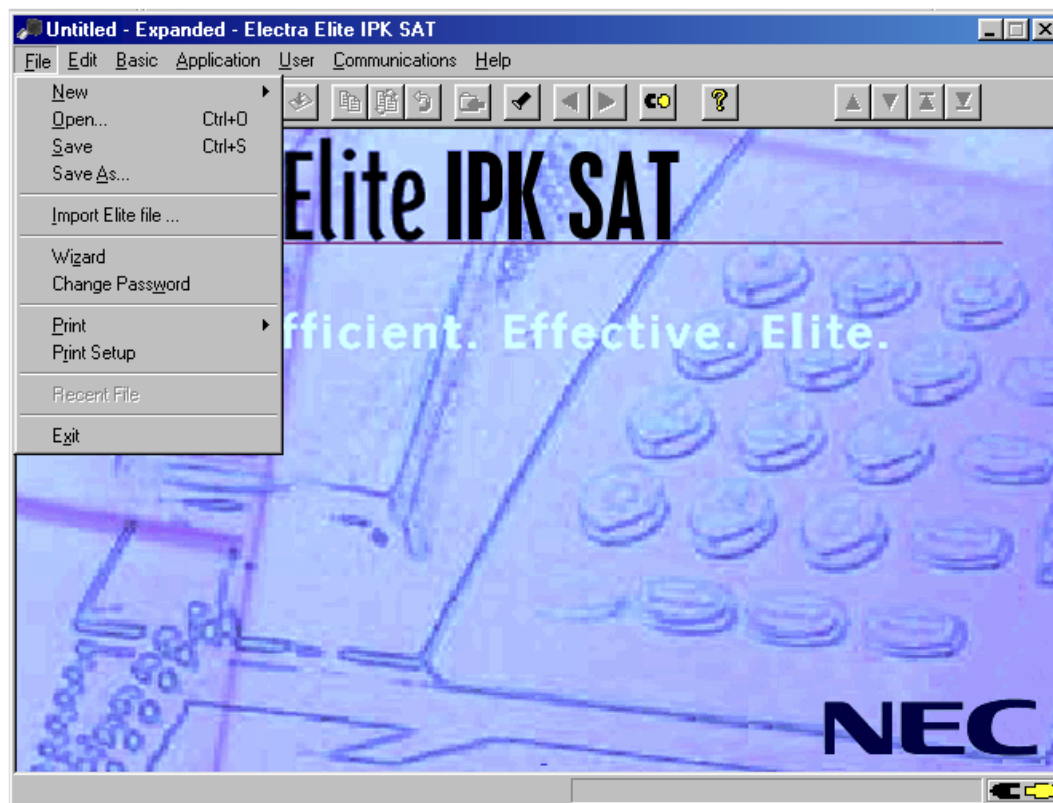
Untitled - Expanded - Electra Elite IPK SAT

File Edit Basic Application User Communications Help

New
Open... Ctrl+O
Save Ctrl+S
Save As...
Import Elite file ...
Wizard
Change Password
Print
Print Setup
Recent File
Exit

Elite IPK SAT

fficient. Effective. Elite.

NEC